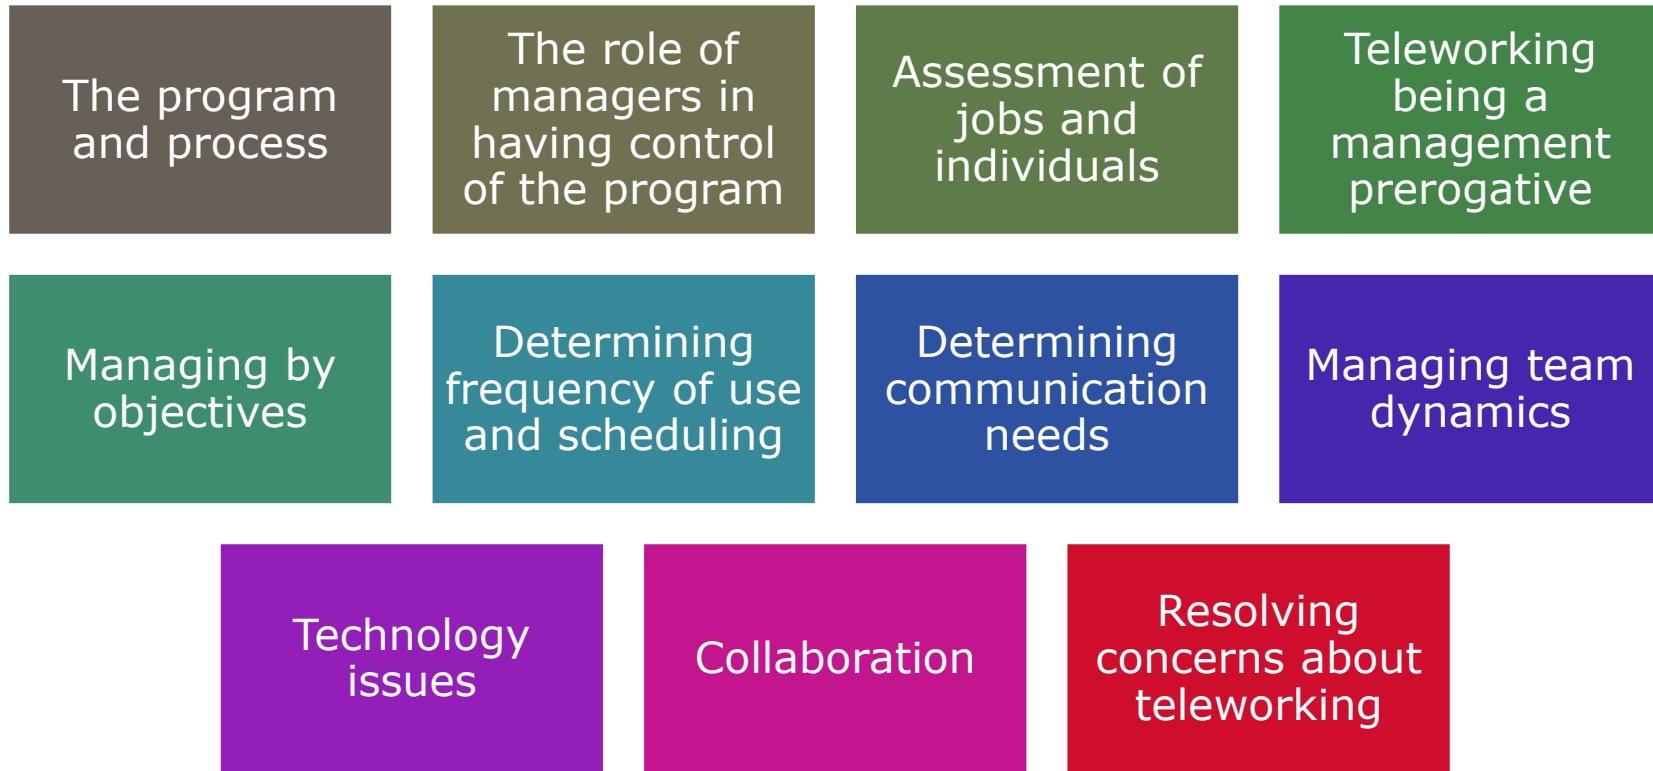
The program and process

The role of managers in having control of the program

Assessment of jobs and individuals

Teleworking being a management prerogative

Managing by objectives

Determining frequency of use and scheduling

Determining communication needs

Managing team dynamics

Technology issues

Collaboration

Resolving concerns about teleworking